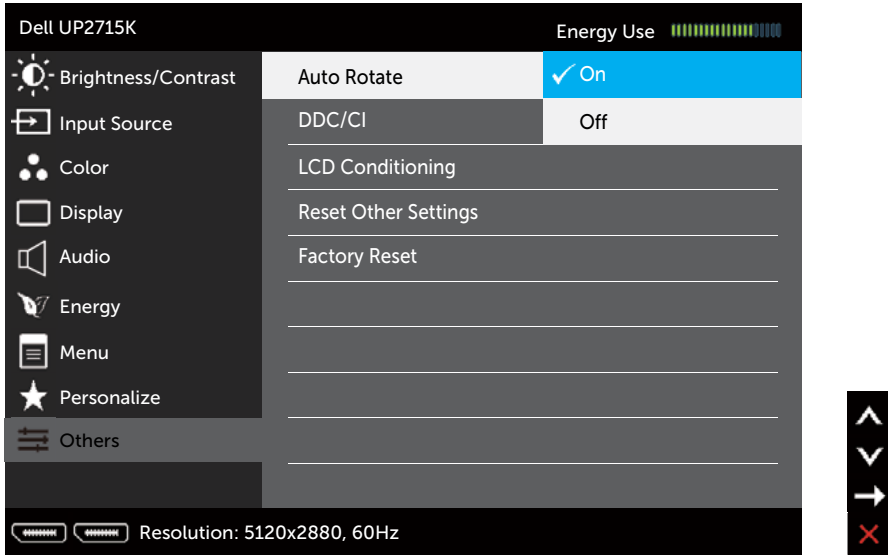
Dell UP2715K

Energy Use

Brightness/Contrast
Input Source
Color
Display
Audio
Energy
Menu
Personalize
Others

Auto Rotate
DDC/CI
LCD Conditioning
Reset Other Settings
Factory Reset

✓ On
Off

Resolution: 5120x2880, 60Hz